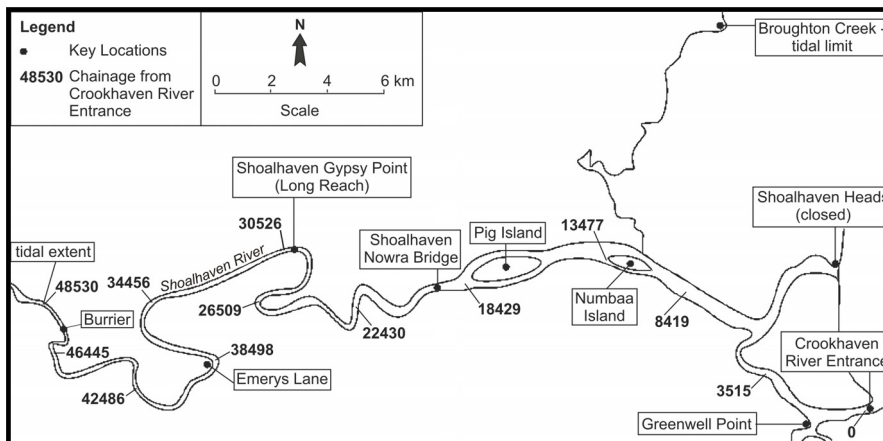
Legend
Key Locations
48530 Chainage from Crookhaven River Entrance

N

0 2 4 6 km
Scale

Broughton Creek - tidal limit

Shoalhaven Gypsy Point (Long Reach)

Shoalhaven Heads (closed)

30526

Shoalhaven Nowra Bridge

Pig Island

13477

tidal extent

48530

34456

Shoalhaven River

26509

22430

18429

Numbaa Island

8419

Burrier

46445

38498

Emerys Lane

42486

3515

Crookhaven River Entrance

Greenwell Point

0